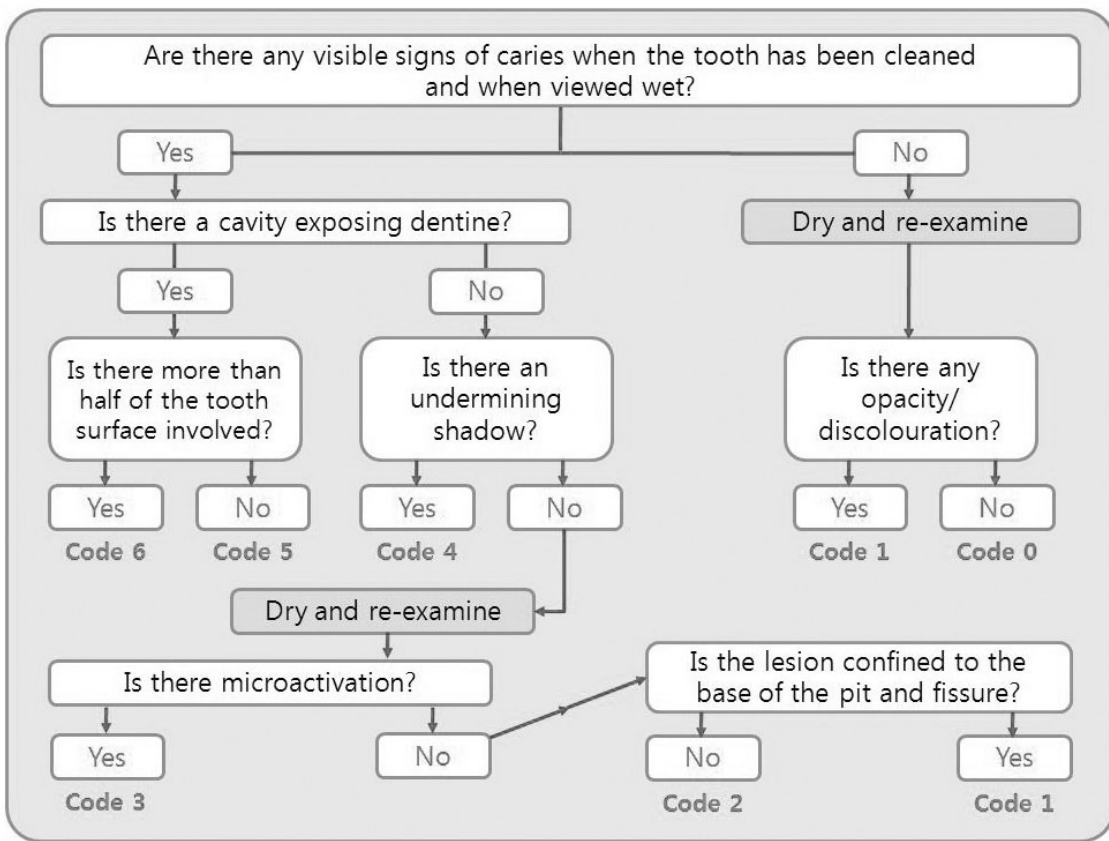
Are there any visible signs of caries when the tooth has been cleaned and when viewed wet?

Yes

No

Is there a cavity exposing dentine?

Dry and re-examine

Yes

No

Is there more than half of the tooth surface involved?

Is there an undermining shadow?

Is there any opacity/ discolouration?

Yes

No

Yes

No

Yes

No

Code 6

Code 5

Code 4

Code 1

Code 0

Dry and re-examine

Is there microactivation?

Is the lesion confined to the base of the pit and fissure?

Yes

No

No

Yes

Code 3

Code 2

Code 1